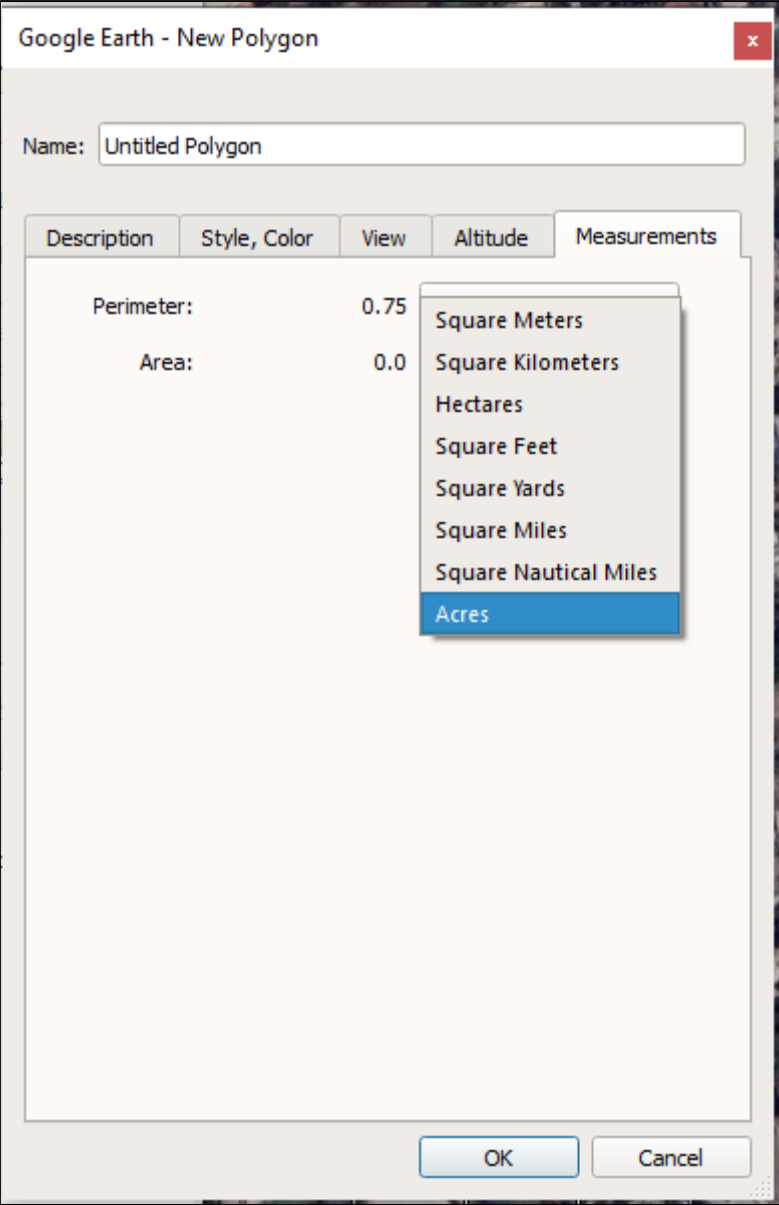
Google Earth - New Polygon
×

Name: Untitled Polygon

Description | Style, Color | View | Altitude | Measurements

Perimeter: 0.75

Area: 0.0

Square Meters
Square Kilometers
Hectares
Square Feet
Square Yards
Square Miles
Square Nautical Miles
Acres

OK
Cancel